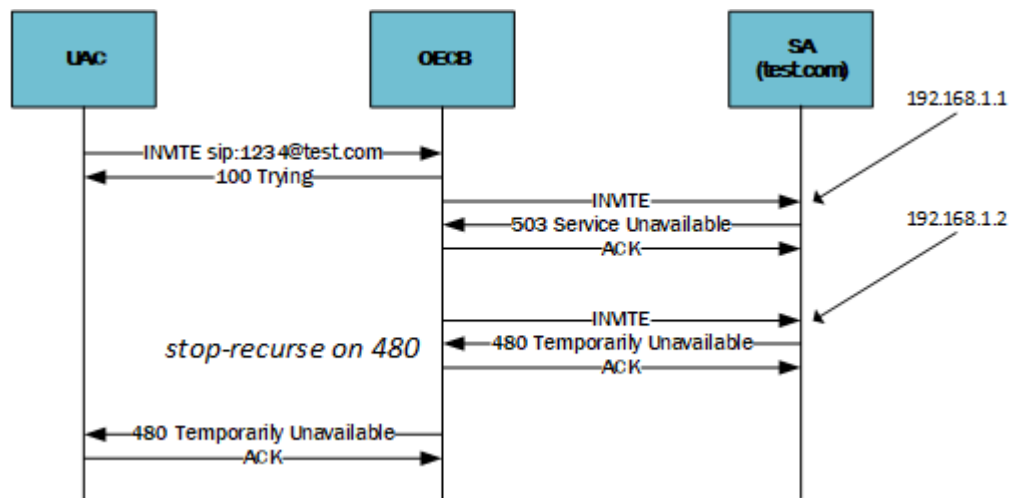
UAC

OECB

SA
(test.com)

192.168.1.1

INVITE sip:1234@test.com
100 Trying

INVITE
503 Service Unavailable
ACK

192.168.1.2

INVITE
stop-recurse on 480
480 Temporarily Unavailable
ACK

480 Temporarily Unavailable
ACK